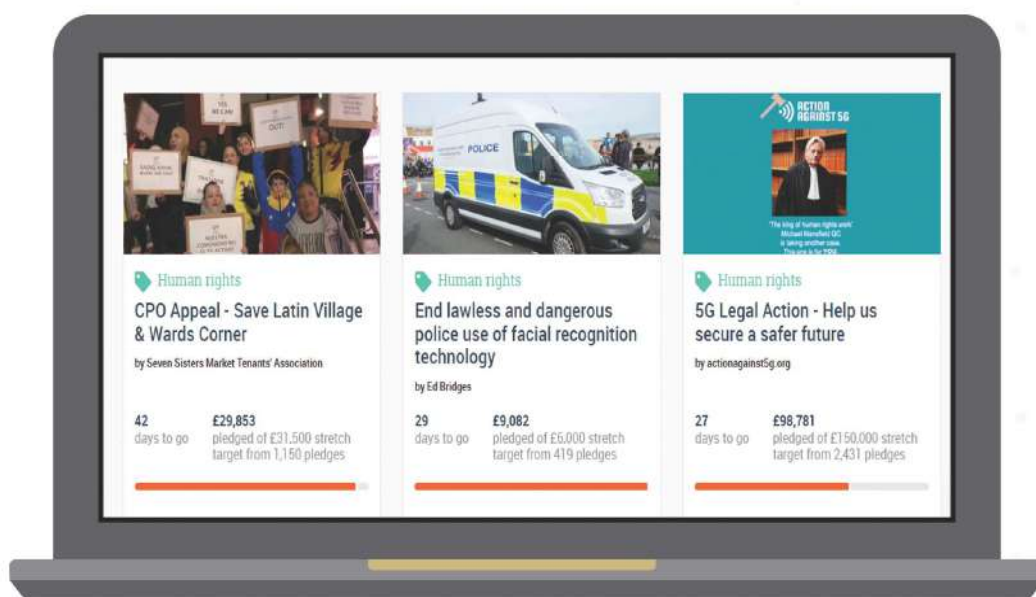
POLICE

ACTION AGAINST 5G

'The king of human rights work' Michael Mansfield QC is taking another case. This one is for YOU

Human rights

CPO Appeal - Save Latin Village & Wards Corner

by Seven Sisters Market Tenants' Association

42 days to go

£29,853 pledged of £31,500 stretch target from 1,150 pledges

Human rights

End lawless and dangerous police use of facial recognition technology

by Ed Bridges

29 days to go

£9,082 pledged of £6,000 stretch target from 419 pledges

Human rights

5G Legal Action - Help us secure a safer future

by actionagainst5g.org

27 days to go

£98,781 pledged of £150,000 stretch target from 2,431 pledges